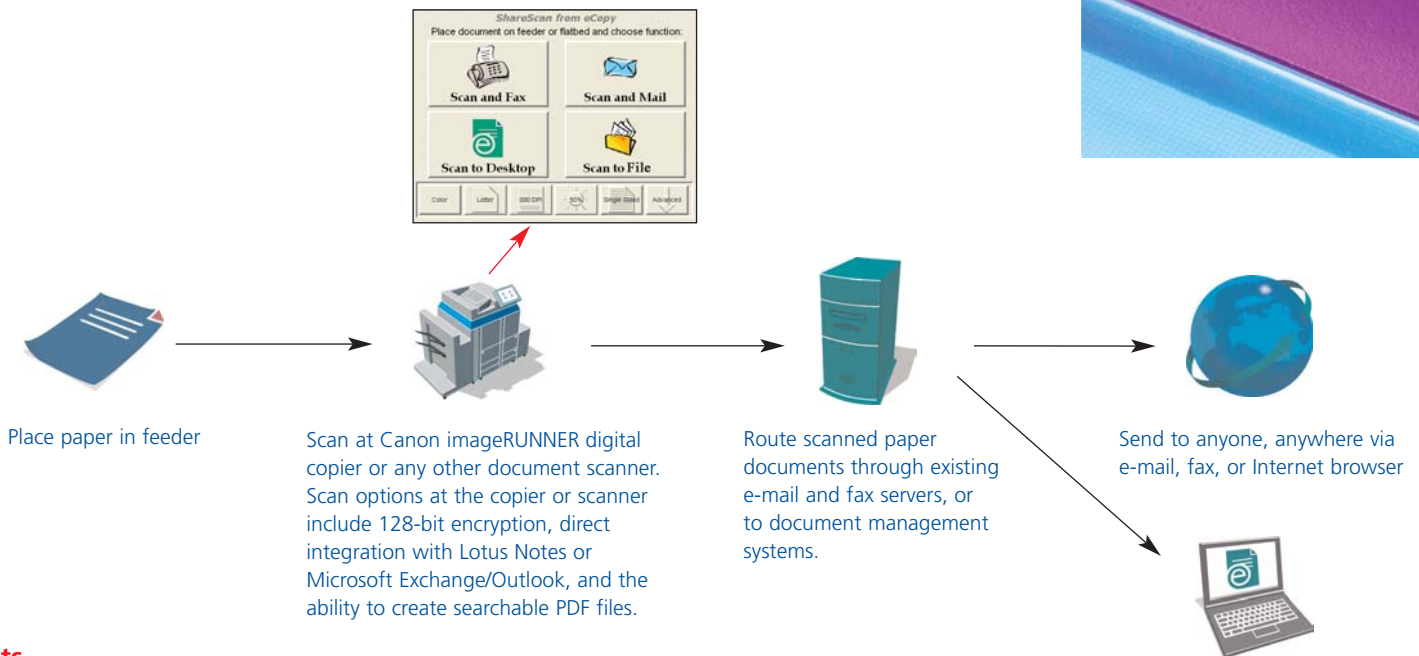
ShareScan from eCopy
Place document on feeder or flatbed and choose function:

Scan and Fax

Scan and Mail

Scan to Desktop

Scan to File

Color Letter 300 DPI 50% Single Sided Advanced

Place paper in feeder

Scan at Canon imageRUNNER digital copier or any other document scanner. Scan options at the copier or scanner include 128-bit encryption, direct integration with Lotus Notes or Microsoft Exchange/Outlook, and the ability to create searchable PDF files.

Route scanned paper documents through existing e-mail and fax servers, or to document management systems.

Send to anyone, anywhere via e-mail, fax, or Internet browser

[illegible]